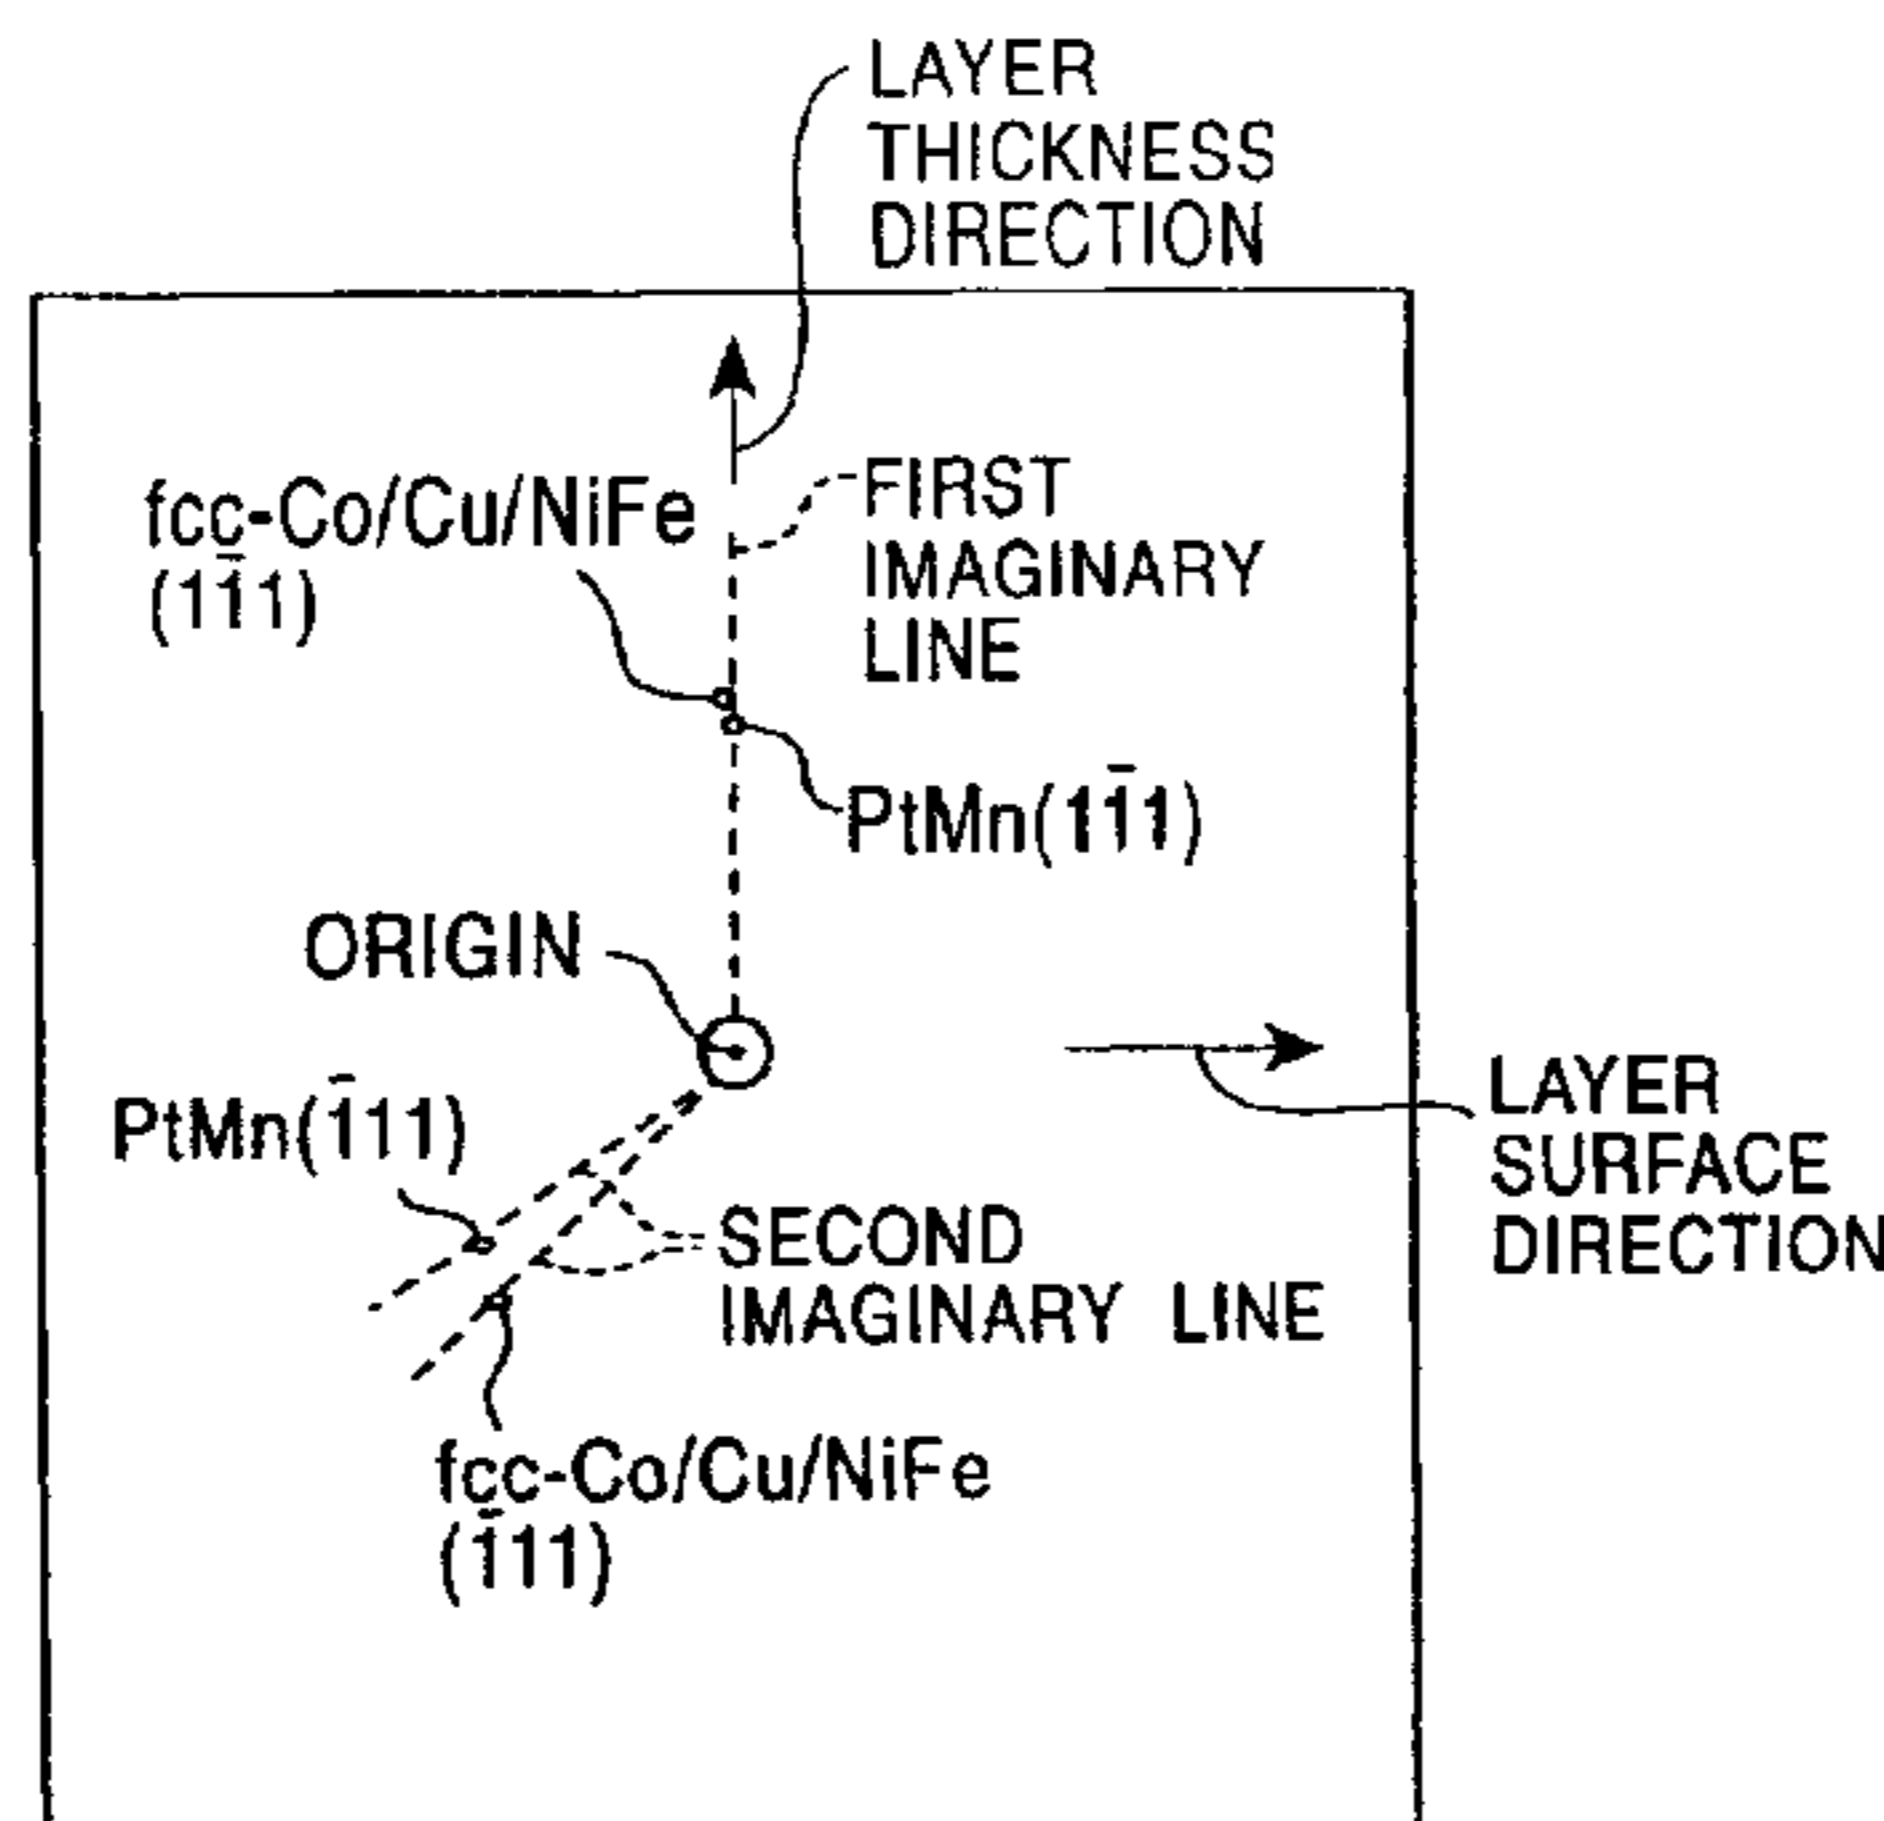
LAYER THICKNESS DIRECTION

fcc-Co/Cu/NiFe $(1\bar{1}1)$

FIRST IMAGINARY LINE

PtMn$(1\bar{1}1)$

ORIGIN

LAYER SURFACE DIRECTION

PtMn$(\bar{1}11)$

SECOND IMAGINARY LINE

fcc-Co/Cu/NiFe $(\bar{1}11)$